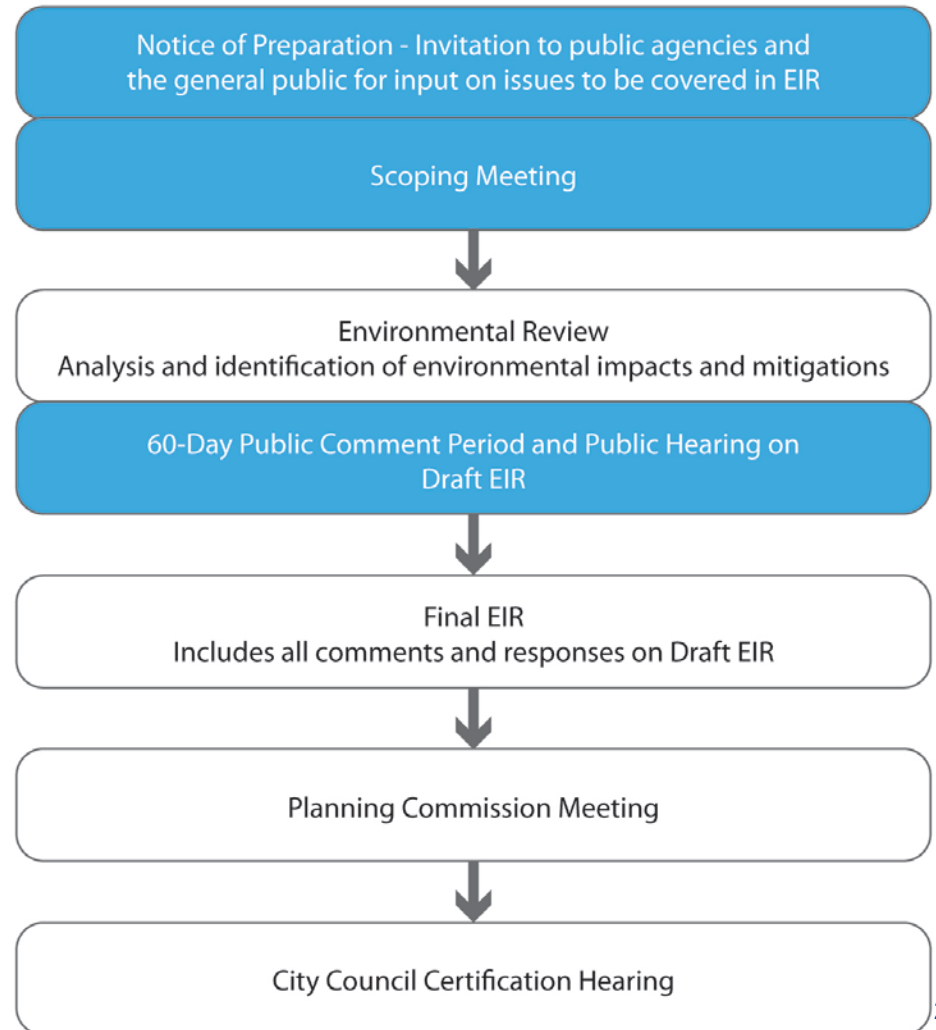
Notice of Preparation - Invitation to public agencies and the general public for input on issues to be covered in EIR

Scoping Meeting

Environmental Review
Analysis and identification of environmental impacts and mitigations

60-Day Public Comment Period and Public Hearing on Draft EIR

Final EIR
Includes all comments and responses on Draft EIR

Planning Commission Meeting

City Council Certification Hearing